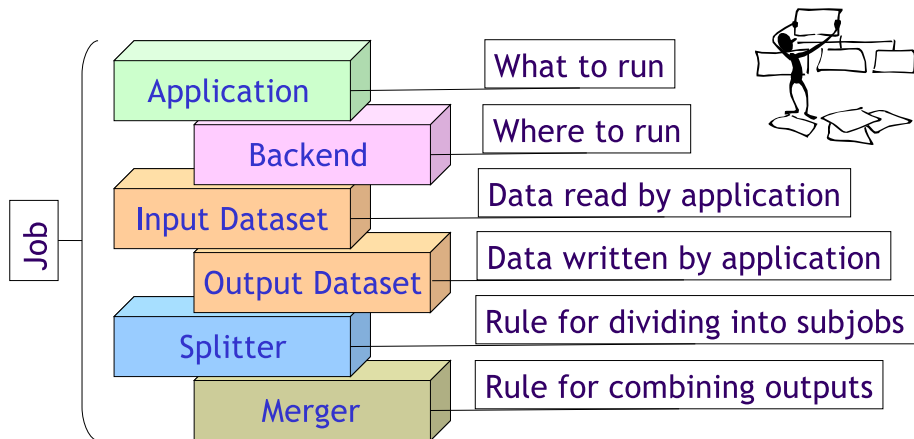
Job

Application

Backend

Input Dataset

Output Dataset

Splitter

Merger

What to run

Where to run

Data read by application

Data written by application

Rule for dividing into subjobs

Rule for combining outputs